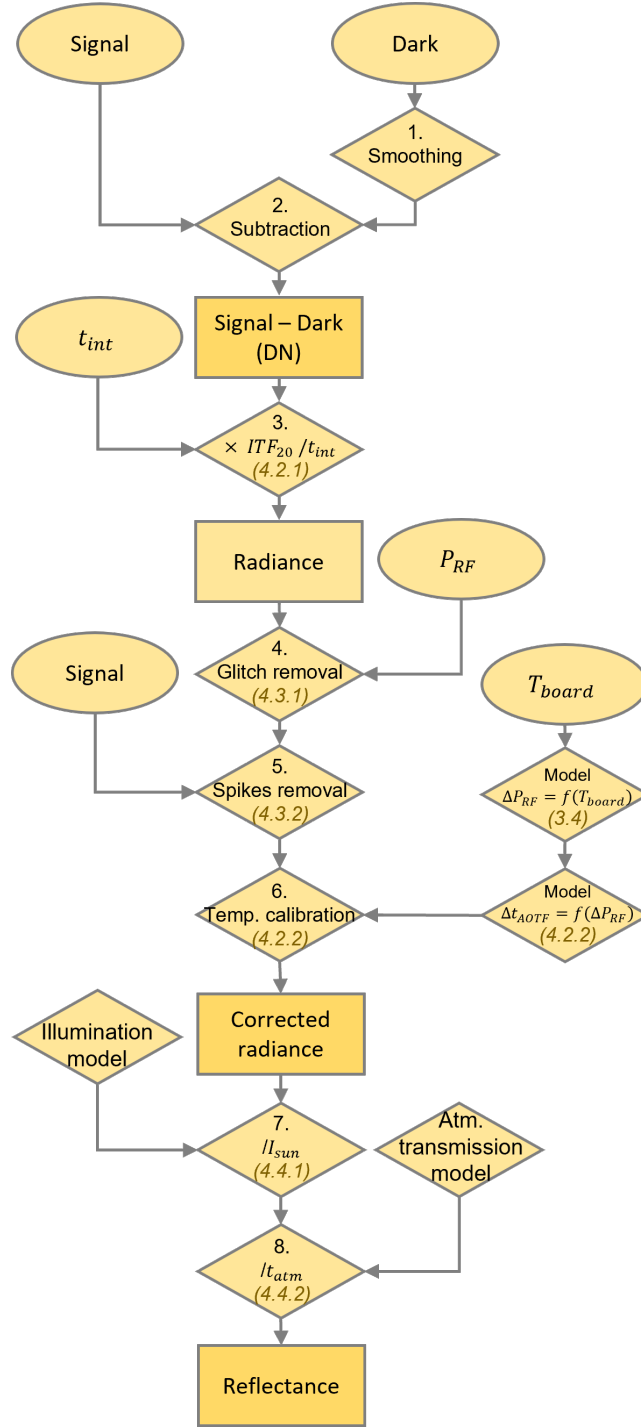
Signal

Dark

1. Smoothing

2. Subtraction

$t_{int}$

Signal – Dark (DN)

3. $\times\ ITF_{20}\ /t_{int}$ (4.2.1)

Radiance

$P_{RF}$

4. Glitch removal (4.3.1)

Signal

$T_{board}$

5. Spikes removal (4.3.2)

Model $\Delta P_{RF} = f(T_{board})$ (3.4)

6. Temp. calibration (4.2.2)

Model $\Delta t_{AOTF} = f(\Delta P_{RF})$ (4.2.2)

Illumination model

Corrected radiance

7. $/I_{sun}$ (4.4.1)

Atm. transmission model

8. $/t_{atm}$ (4.4.2)

Reflectance